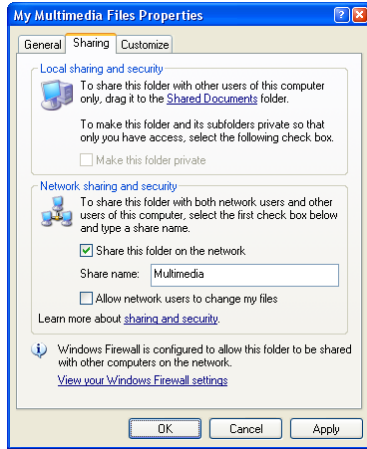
My Multimedia Files Properties

General | Sharing | Customize

Local sharing and security

To share this folder with other users of this computer only, drag it to the Shared Documents folder.

To make this folder and its subfolders private so that only you have access, select the following check box.

Make this folder private

Network sharing and security

To share this folder with both network users and other users of this computer, select the first check box below and type a share name.

Share this folder on the network

Share name: Multimedia

Allow network users to change my files

Learn more about sharing and security.

Windows Firewall is configured to allow this folder to be shared with other computers on the network.

View your Windows Firewall settings

OK | Cancel | Apply